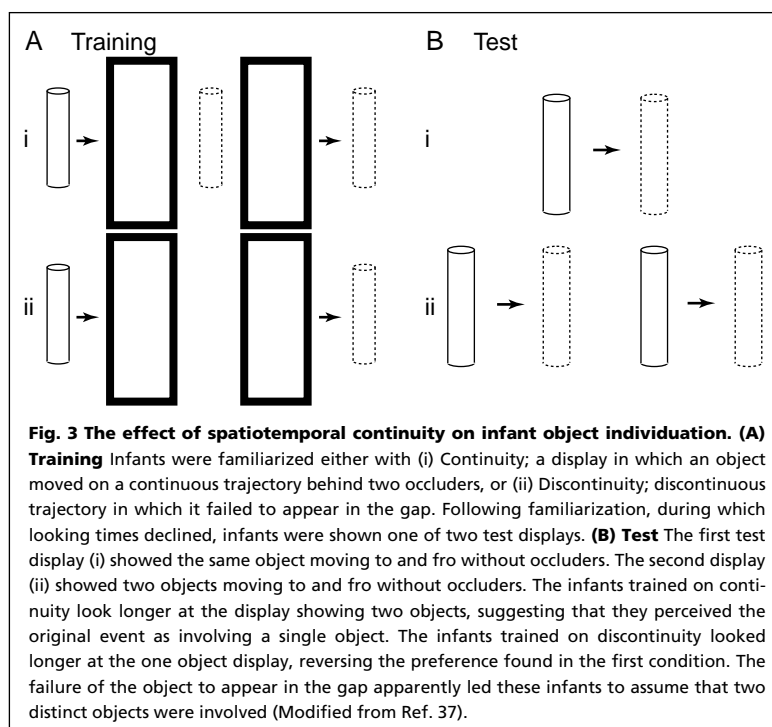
A Training

B Test

i

ii

i

ii

**Fig. 3 The effect of spatiotemporal continuity on infant object individuation. (A) Training** Infants were familiarized either with (i) Continuity; a display in which an object moved on a continuous trajectory behind two occluders, or (ii) Discontinuity; discontinuous trajectory in which it failed to appear in the gap. Following familiarization, during which looking times declined, infants were shown one of two test displays. **(B) Test** The first test display (i) showed the same object moving to and fro without occluders. The second display (ii) showed two objects moving to and fro without occluders. The infants trained on continuity look longer at the display showing two objects, suggesting that they perceived the original event as involving a single object. The infants trained on discontinuity looked longer at the one object display, reversing the preference found in the first condition. The failure of the object to appear in the gap apparently led these infants to assume that two distinct objects were involved (Modified from Ref. 37).